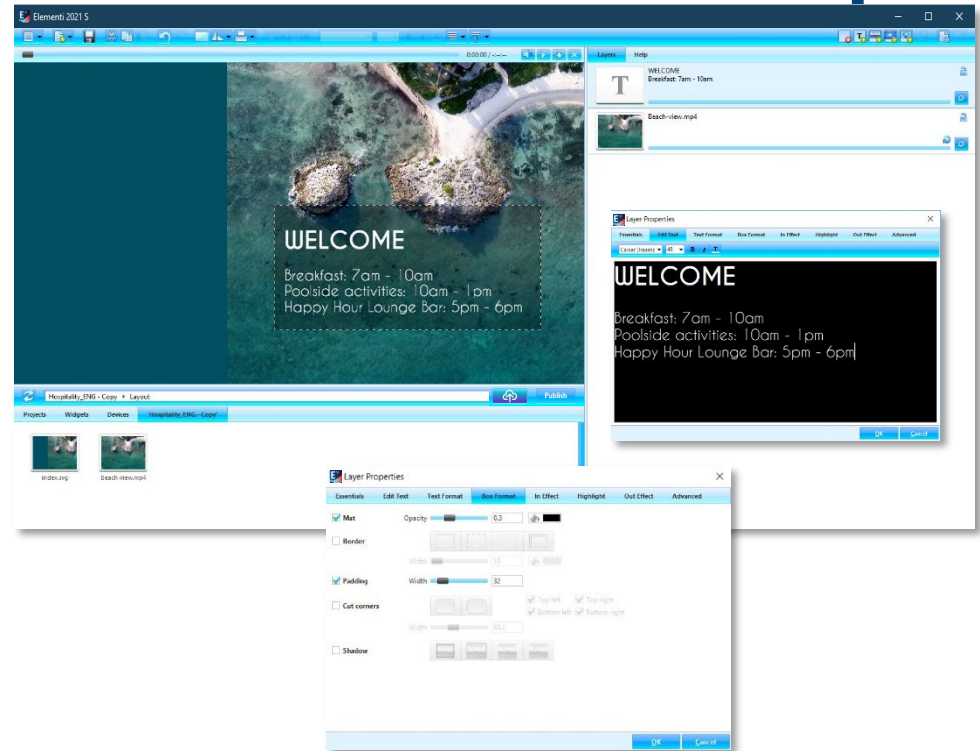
Elementi 2021 S

0:00:00 / -:-:-

Layers Help

WELCOME
Breakfast: 7am - 10am

Beach-view.mp4

WELCOME

Breakfast: 7am - 10am
Poolside activities: 10am - 1pm
Happy Hour Lounge Bar: 5pm - 6pm

Hospitality_ENG - Copy ▸ Layout

Publish

Projects Widgets Devices Hospitality_ENG - Copy

index.svg Beach-view.mp4

Layer Properties

Essentials Edit Text Text Format Box Format In Effect Highlight Out Effect Advanced

Caviar Dreams 48 B I T

WELCOME

Breakfast: 7am - 10am
Poolside activities: 10am - 1pm
Happy Hour Lounge Bar: 5pm - 6pm

OK Cancel

Layer Properties

Essentials Edit Text Text Format Box Format In Effect Highlight Out Effect Advanced

Mat Opacity 0.3

Border

Width 10

Padding Width 32

Cut corners Top left Top right Bottom left Bottom right

Width 10.2

Shadow

OK Cancel